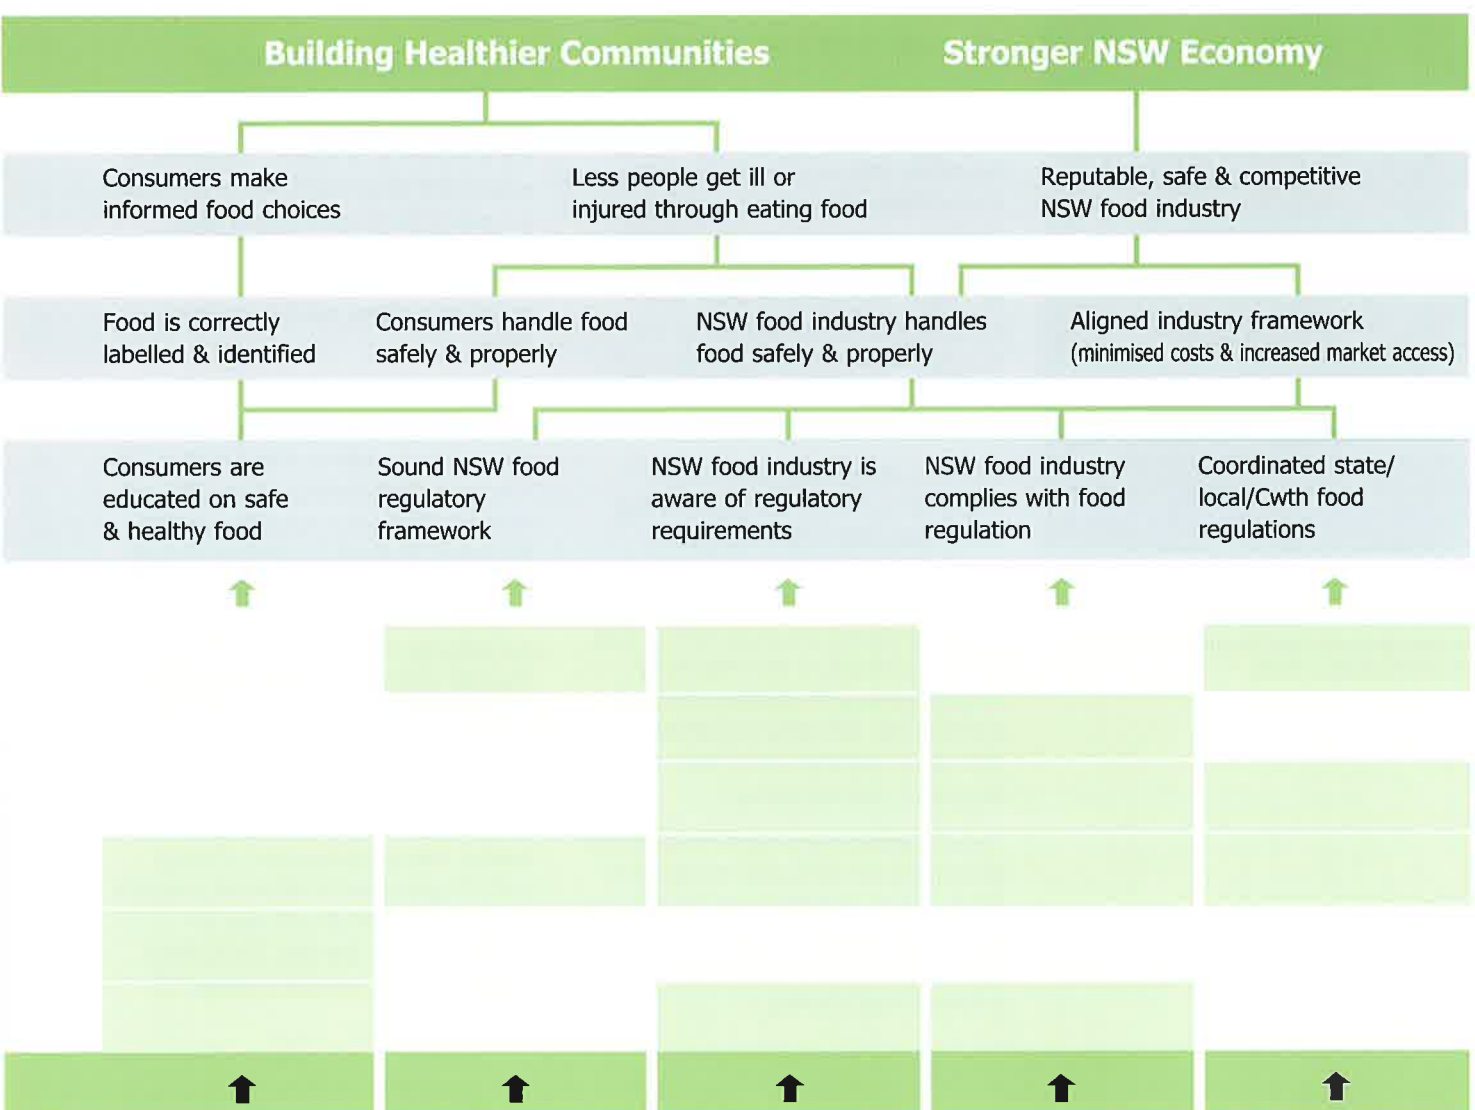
Building Healthier Communities

Stronger NSW Economy

Consumers make informed food choices

Less people get ill or injured through eating food

Reputable, safe & competitive NSW food industry

Food is correctly labelled & identified

Consumers handle food safely & properly

NSW food industry handles food safely & properly

Aligned industry framework (minimised costs & increased market access)

Consumers are educated on safe & healthy food

Sound NSW food regulatory framework

NSW food industry is aware of regulatory requirements

NSW food industry complies with food regulation

Coordinated state/ local/Cwth food regulations